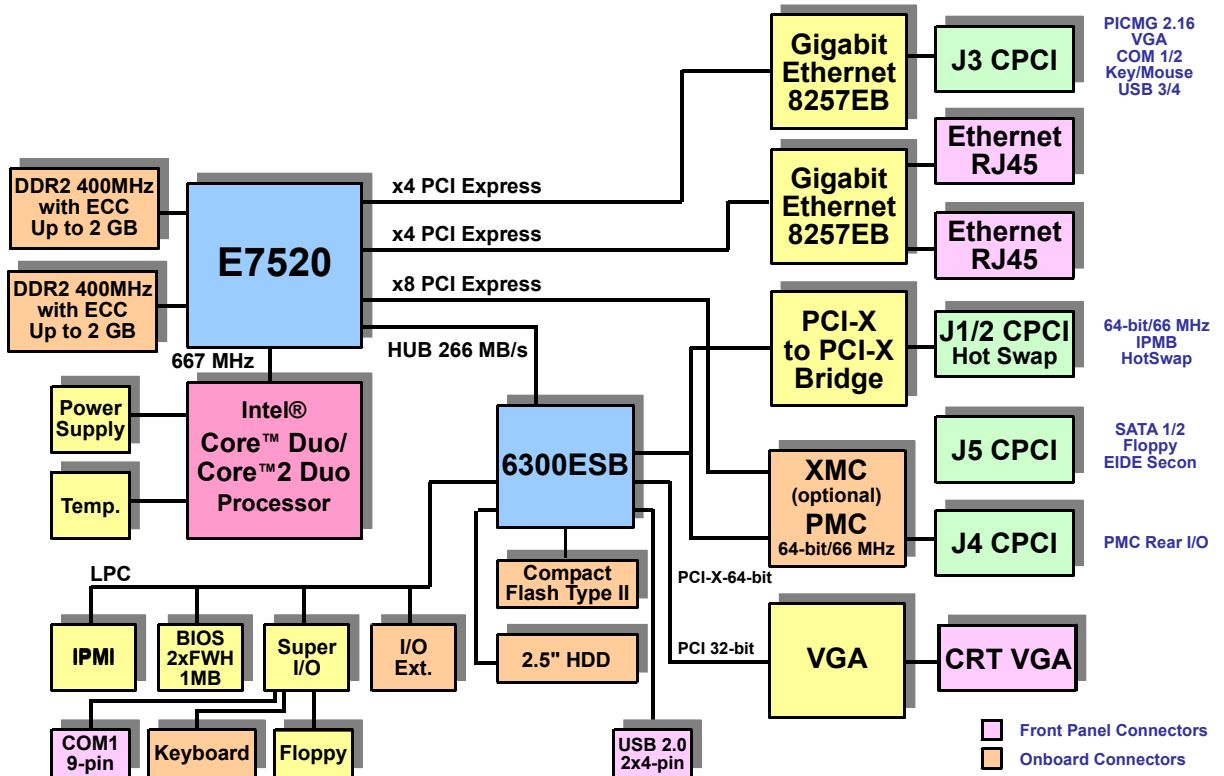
Gigabit Ethernet 8257EB

J3 CPCI

PICMG 2.16
VGA
COM 1/2
Key/Mouse
USB 3/4

Ethernet RJ45

DDR2 400MHz with ECC Up to 2 GB

x4 PCI Express

Gigabit Ethernet 8257EB

E7520

x4 PCI Express

Ethernet RJ45

DDR2 400MHz with ECC Up to 2 GB

x8 PCI Express

PCI-X to PCI-X Bridge

J1/2 CPCI Hot Swap

64-bit/66 MHz
IPMB
HotSwap

667 MHz

HUB 266 MB/s

Power Supply

Intel® Core™ Duo/ Core™2 Duo Processor

J5 CPCI

SATA 1/2
Floppy
EIDE Secon

6300ESB

XMC (optional) PMC 64-bit/66 MHz

Temp.

J4 CPCI

PMC Rear I/O

LPC

Compact Flash Type II

PCI-X-64-bit

IPMI

BIOS 2xFWH 1MB

Super I/O

I/O Ext.

2.5" HDD

PCI 32-bit

VGA

CRT VGA

Front Panel Connectors

COM1 9-pin

Keyboard

Floppy

USB 2.0 2x4-pin

Onboard Connectors